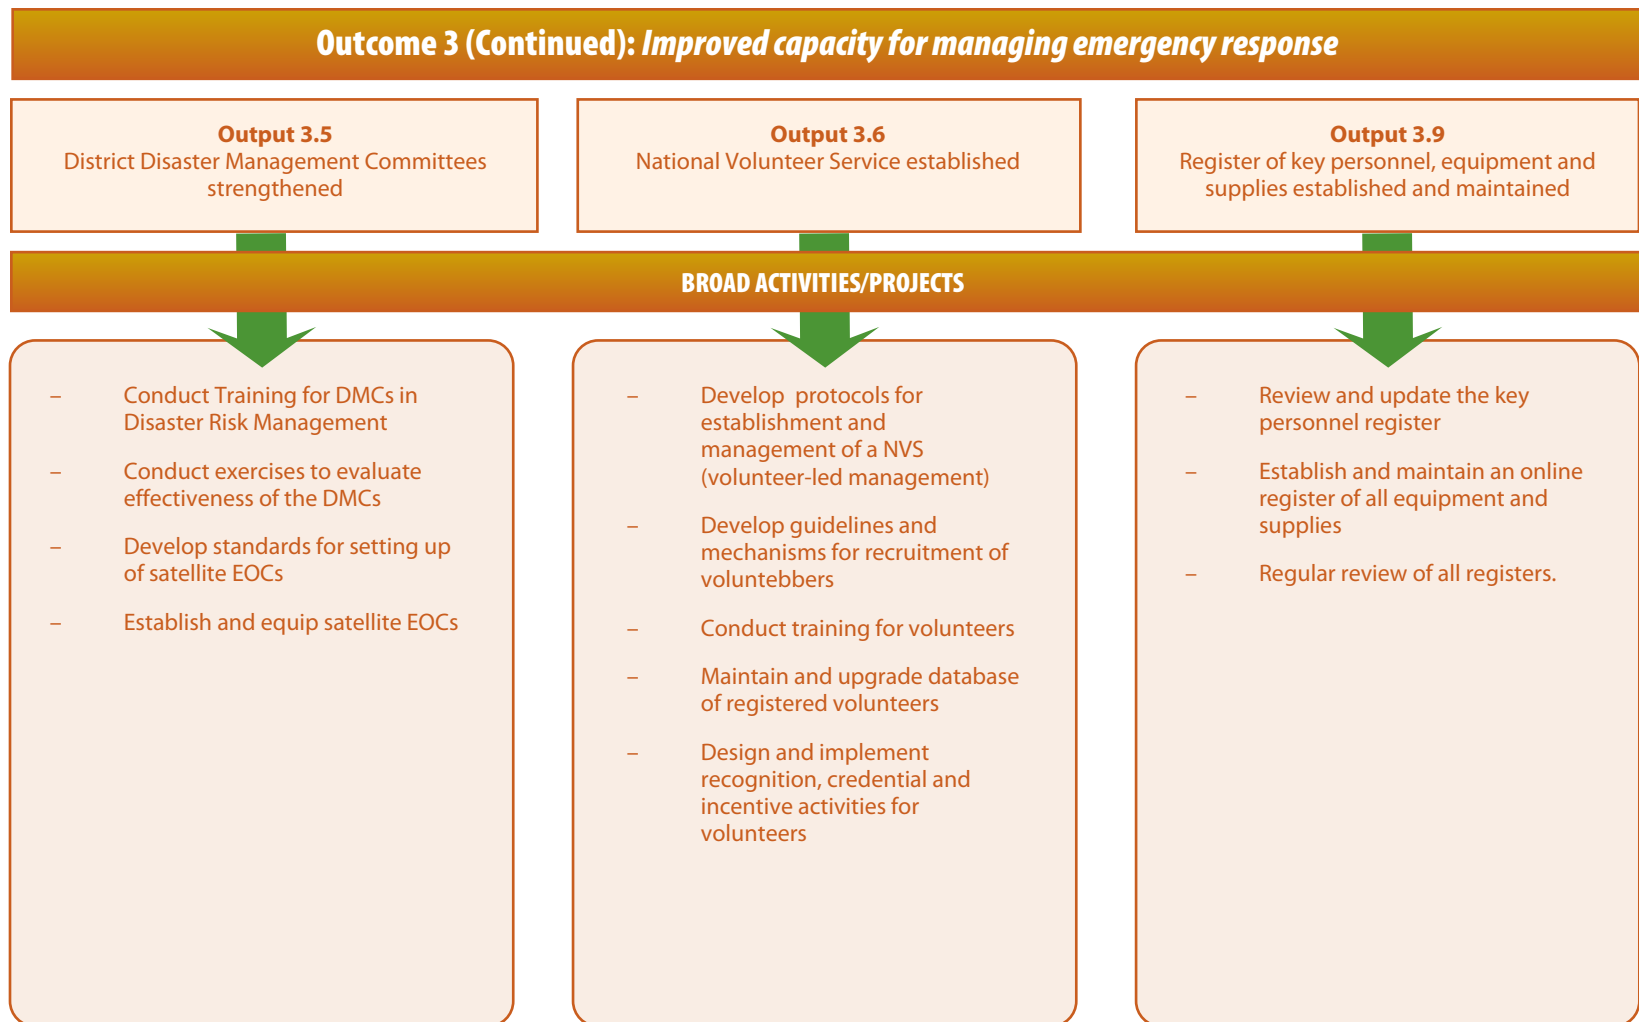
Outcome 3 (Continued): *Improved capacity for managing emergency response*

**Output 3.5**
District Disaster Management Committees strengthened

**Output 3.6**
National Volunteer Service established

**Output 3.9**
Register of key personnel, equipment and supplies established and maintained

BROAD ACTIVITIES/PROJECTS

– Conduct Training for DMCs in Disaster Risk Management

– Conduct exercises to evaluate effectiveness of the DMCs

– Develop standards for setting up of satellite EOCs

– Establish and equip satellite EOCs

– Develop protocols for establishment and management of a NVS (volunteer-led management)

– Develop guidelines and mechanisms for recruitment of voluntebbers

– Conduct training for volunteers

– Maintain and upgrade database of registered volunteers

– Design and implement recognition, credential and incentive activities for volunteers

– Review and update the key personnel register

– Establish and maintain an online register of all equipment and supplies

– Regular review of all registers.